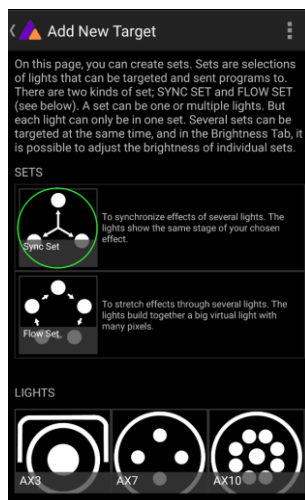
Add New Target

On this page, you can create sets. Sets are selections of lights that can be targeted and sent programs to. There are two kinds of set; SYNC SET and FLOW SET (see below). A set can be one or multiple lights. But each light can only be in one set. Several sets can be targeted at the same time, and in the Brightness Tab, it is possible to adjust the brightness of individual sets.

SETS

Sync Set

To synchronize effects of several lights. The lights show the same stage of your chosen effect.

Flow Set

To stretch effects through several lights. The lights build together a big virtual light with many pixels.

LIGHTS

AX3

AX7

AX10